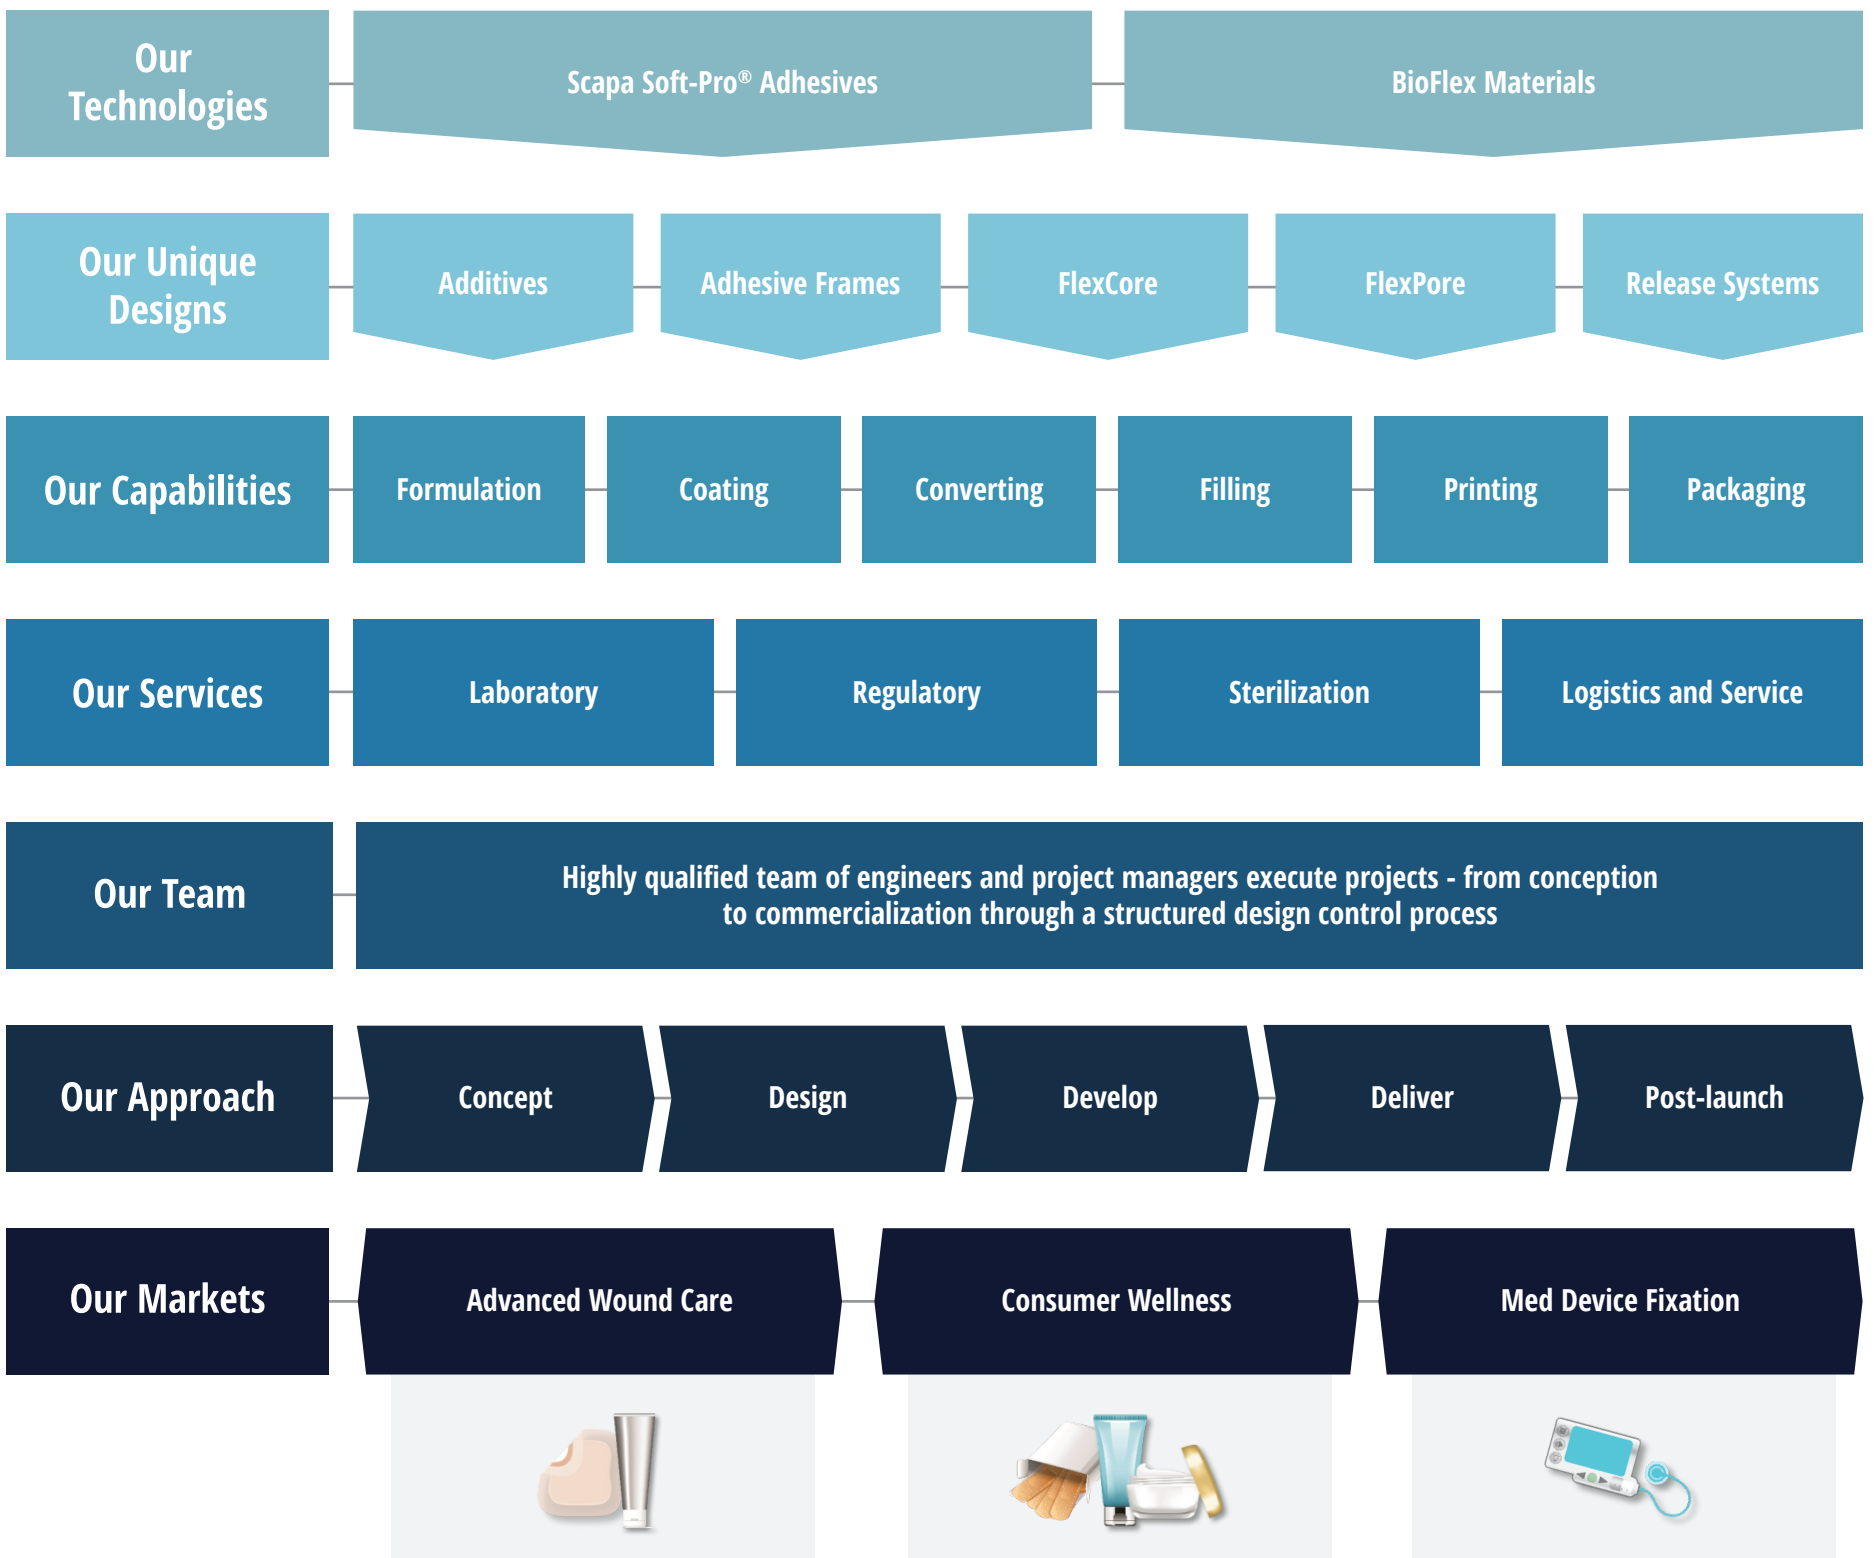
Our Technologies

Scapa Soft-Pro® Adhesives

BioFlex Materials

Our Unique Designs

Additives

Adhesive Frames

FlexCore

FlexPore

Release Systems

Our Capabilities

Formulation

Coating

Converting

Filling

Printing

Packaging

Our Services

Laboratory

Regulatory

Sterilization

Logistics and Service

Our Team

Highly qualified team of engineers and project managers execute projects - from conception to commercialization through a structured design control process

Our Approach

Concept

Design

Develop

Deliver

Post-launch

Our Markets

Advanced Wound Care

Consumer Wellness

Med Device Fixation